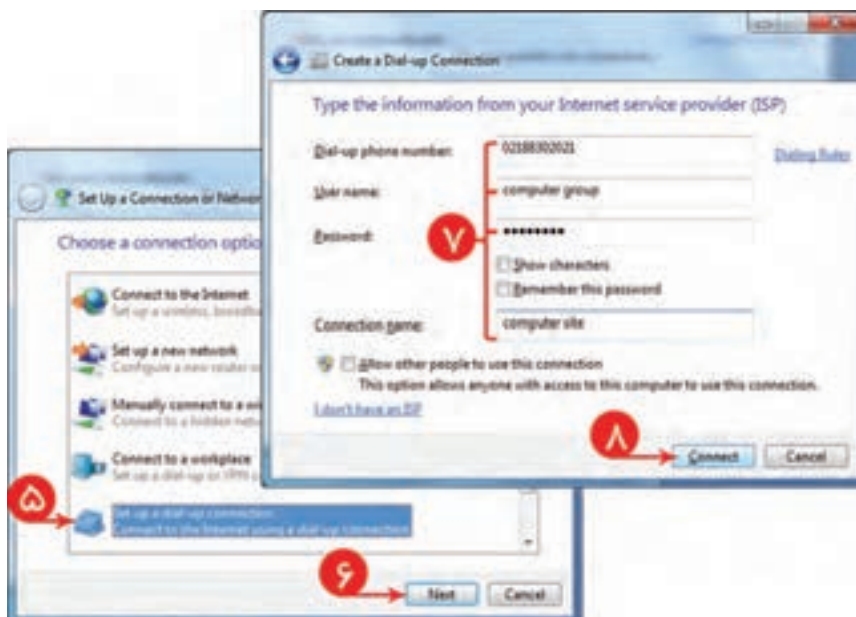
Create a Dial-up Connection

Type the information from your Internet service provider (ISP)

Dial-up phone number: 02188302021

Dialing Rules

User name: computer group

Password: •••••••••

۷

Show characters

Remember this password

Connection name: computer site

Allow other people to use this connection

This option allows anyone with access to this computer to use this connection.

I don't have an ISP

۸

Connect

Cancel

Set Up a Connection or Networ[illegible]

Choose a connection optio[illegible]

Connect to the Internet

Set up a wireless, broadba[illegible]

Set up a new network

Configure a new router o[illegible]

Manually connect to a wi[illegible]

Connect to a hidden net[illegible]

Connect to a workplace

Set up a dial-up or VPN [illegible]

۵

Set up a dial-up connection

Connect to the Internet using a dial-up connection

۶

Next

Cancel